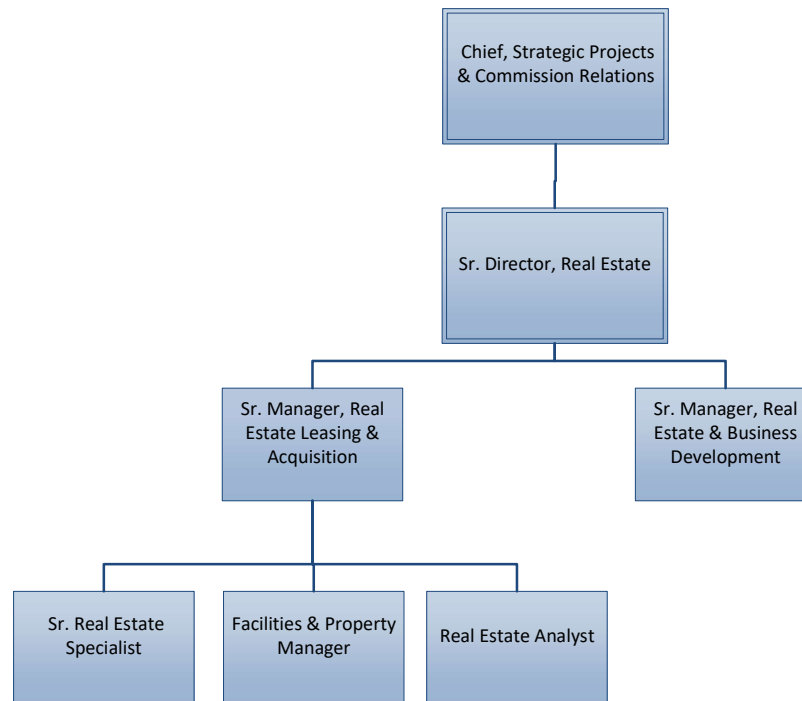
Chief, Strategic Projects & Commission Relations

Sr. Director, Real Estate

Sr. Manager, Real Estate Leasing & Acquisition

Sr. Manager, Real Estate & Business Development

Sr. Real Estate Specialist

Facilities & Property Manager

Real Estate Analyst